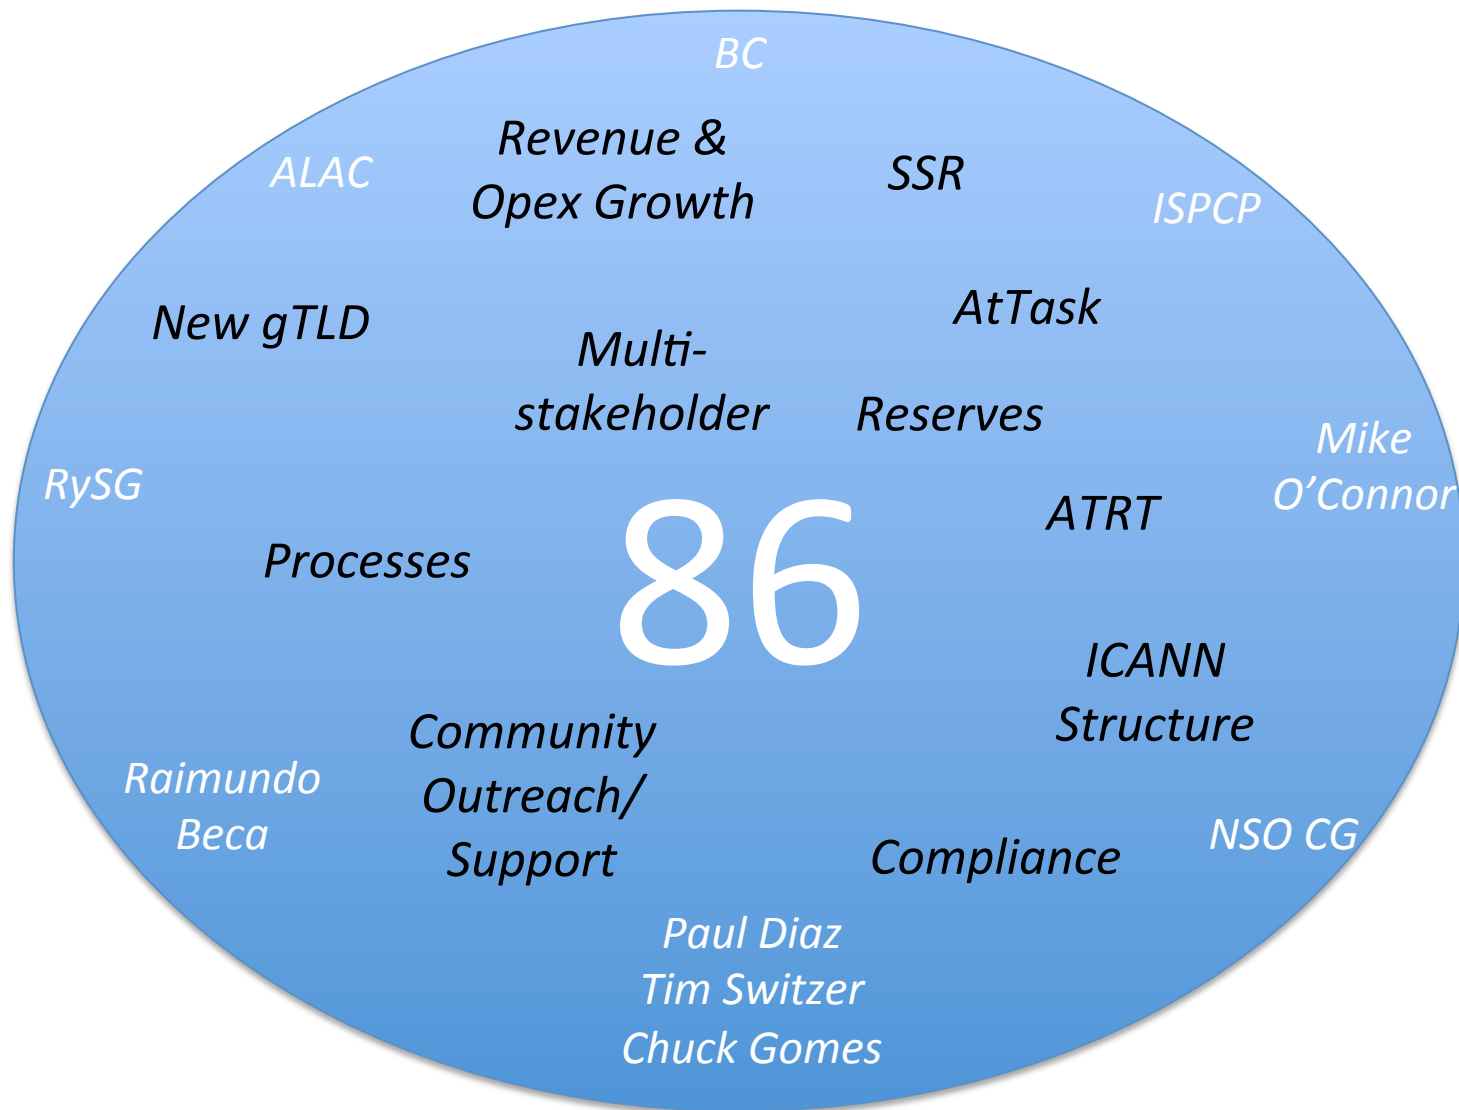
BC

ALAC

Revenue & Opex Growth

SSR

ISPCP

New gTLD

AtTask

Multi-stakeholder

Reserves

Mike O'Connor

RySG

ATRT

Processes

86

ICANN Structure

Community Outreach/ Support

Raimundo Beca

NSO CG

Compliance

Paul Diaz
Tim Switzer
Chuck Gomes